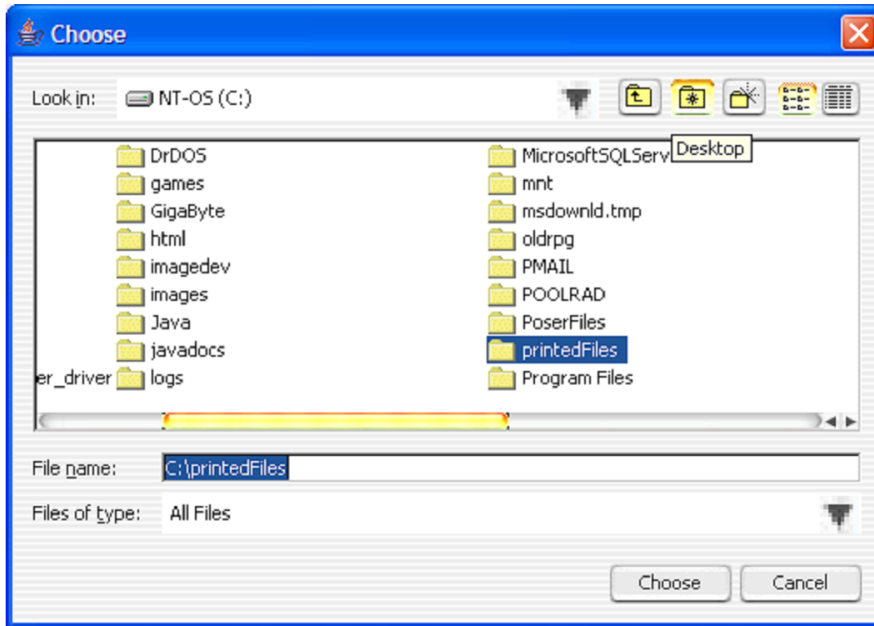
Choose

Look in: NT-OS (C:)

Desktop

DrDOS
games
GigaByte
html
imagedev
images
Java
javadocs
er_driver logs

MicrosoftSQLServ
mnt
msdownld.tmp
oldrpg
PMAIL
POOLRAD
PoserFiles
printedFiles
Program Files

File name: C:\printedFiles

Files of type: All Files

Choose Cancel